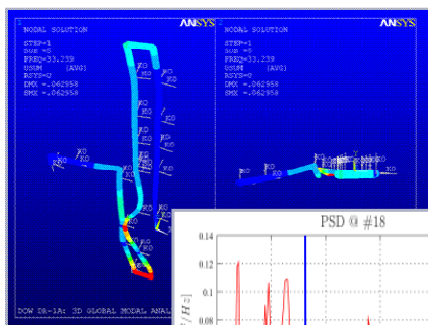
1
NODAL SOLUTION
STEP=1
SUB =6
FREQ=33.239
USUM (AVG)
RSYS=0
DMX =.062958
SMX =.062958

ANSYS

2
NODAL SOLUTION
STEP=1
SUB =6
FREQ=33.239
USUM (AVG)
RSYS=0
DMX =.062958
SMX =.062958

ANSYS

DOW DB-1A: 3D GLOBAL MODAL ANAL

PSD @ #18

0.14
0.12
0.1
0.08

$/Hz$